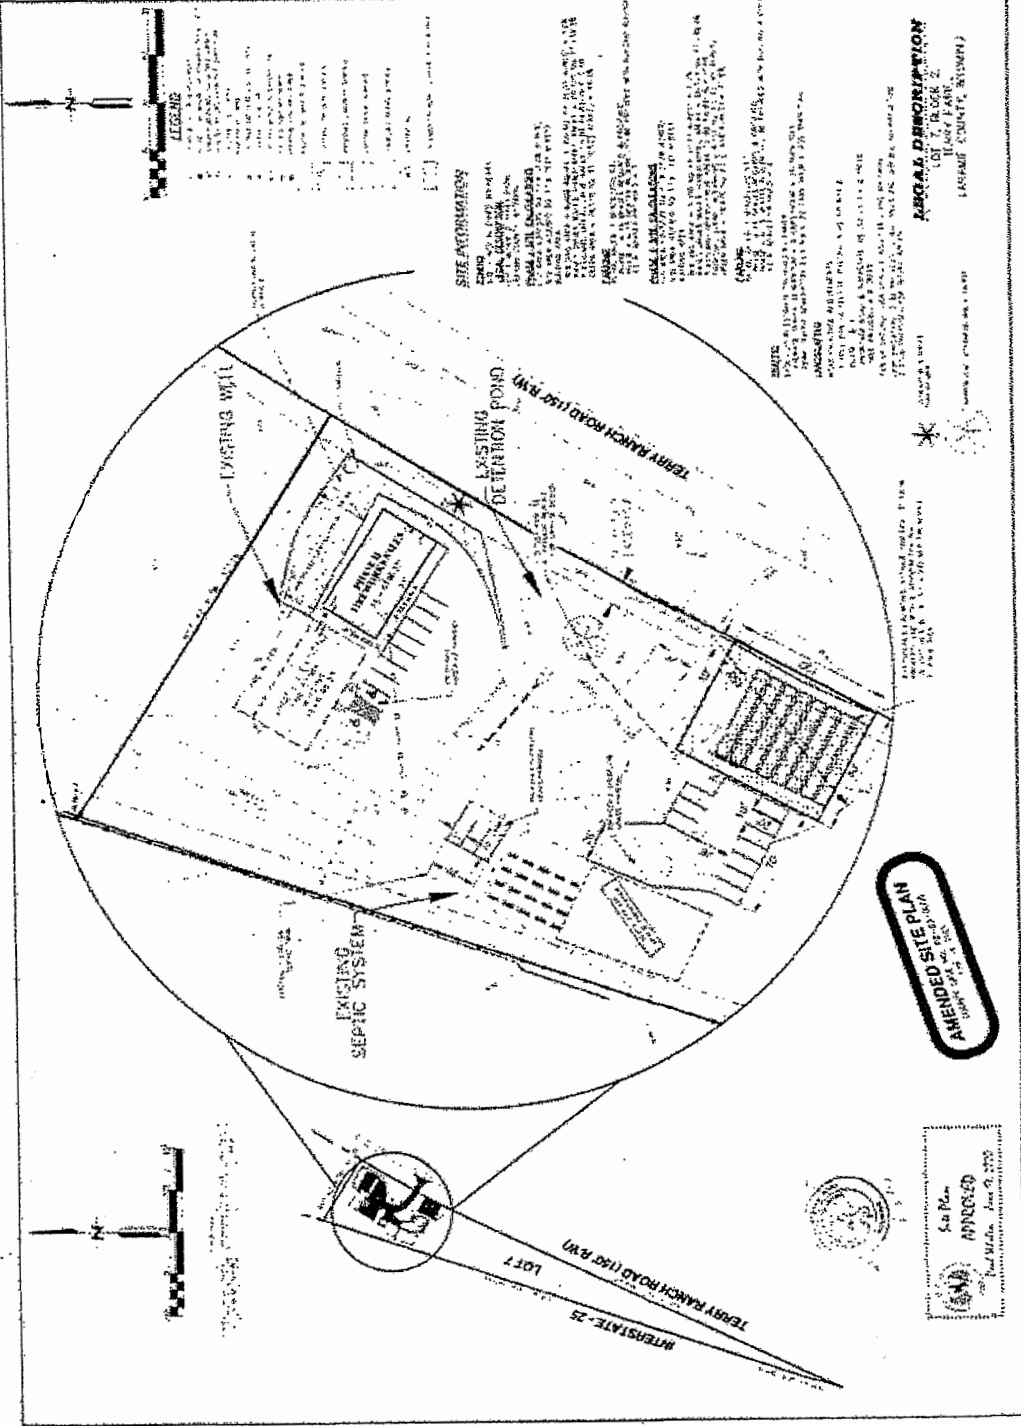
LEGEND

SITE INFORMATION

LEGAL DESCRIPTION
LOT 7, BLOCK 2
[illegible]
LARAMIE COUNTY, WYOMING

EXISTING WELL

EXISTING DETENTION POND

TERRY RANCH ROAD (150' R/W)

EXISTING SEPTIC SYSTEM

AMENDED SITE PLAN

INTERSTATE - 25

LOT 7

TERRY RANCH ROAD (150' R/W)

Site Plan
APPROVED
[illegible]